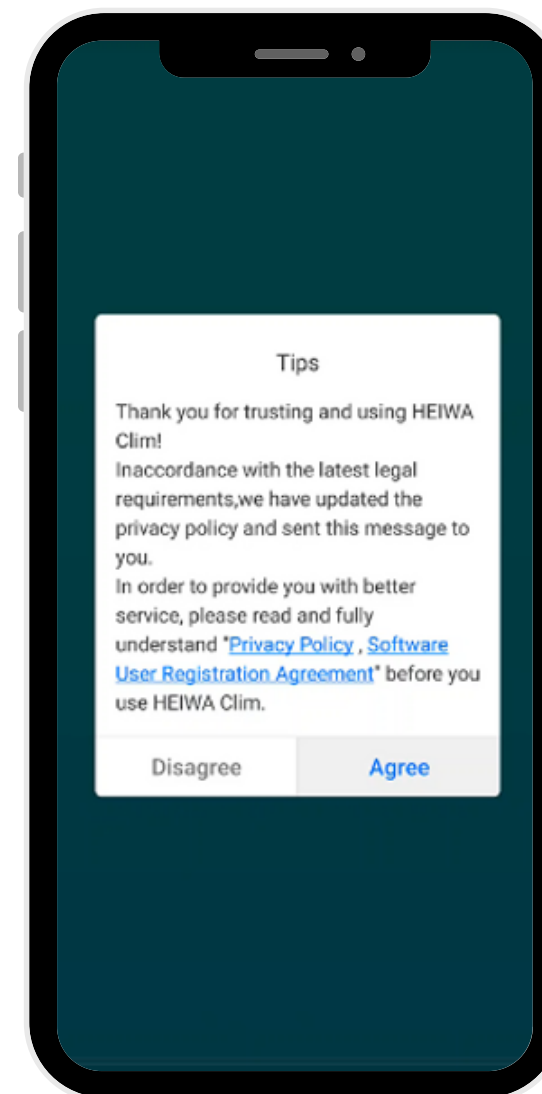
Tips

Thank you for trusting and using HEIWA Clim!
Inaccordance with the latest legal requirements,we have updated the privacy policy and sent this message to you.
In order to provide you with better service, please read and fully understand "Privacy Policy , Software User Registration Agreement" before you use HEIWA Clim.

Disagree
Agree